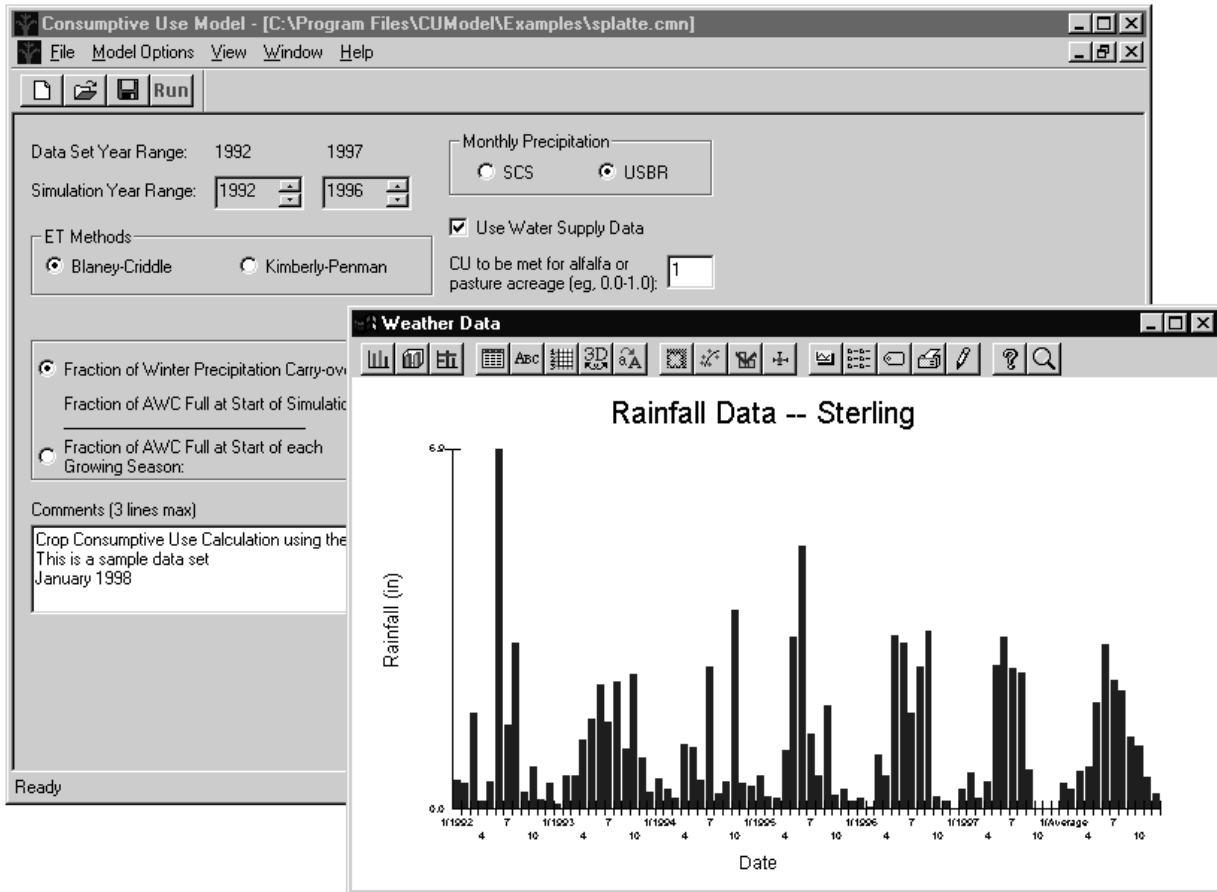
Consumptive Use Model - [C:\Program Files\CUModel\Examples\splatte.cmn]

File Model Options View Window Help

Run

Data Set Year Range: 1992 1997

Simulation Year Range: 1992 1996

ET Methods

Blaney-Criddle Kimberly-Penman

Monthly Precipitation

SCS USBR

Use Water Supply Data

CU to be met for alfalfa or pasture acreage (eg, 0.0-1.0): 1

Fraction of Winter Precipitation Carry-ove

Fraction of AWC Full at Start of Simulatio

Fraction of AWC Full at Start of each Growing Season:

Comments (3 lines max)

Crop Consumptive Use Calculation using the
This is a sample data set
January 1998

Ready

Weather Data

Rainfall Data -- Sterling

6.0

0.0

Rainfall (in)

1/1992 4 7 10 1/1993 4 7 10 1/1994 4 7 10 1/1995 4 7 10 1/1996 4 7 10 1/1997 4 7 10 1/Average 4 7 10

Date